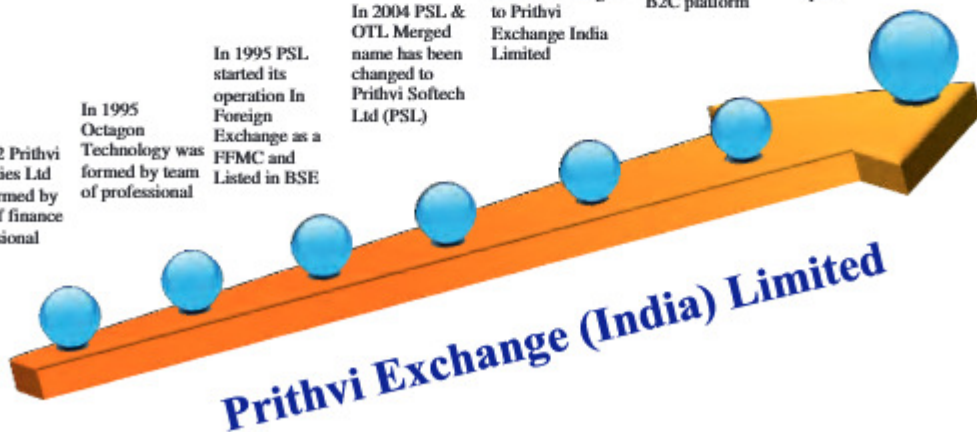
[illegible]2 Prithvi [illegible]ies Ltd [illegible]rmed by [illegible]f finance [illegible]ional

In 1995 Octagon Technology was formed by team of professional

In 1995 PSL started its operation In Foreign Exchange as a FFMC and Listed in BSE

In 2004 PSL & OTL Merged name has been changed to Prithvi Softech Ltd (PSL)

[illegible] to Prithvi Exchange India Limited

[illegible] B2C platform

Prithvi Exchange (India) Limited